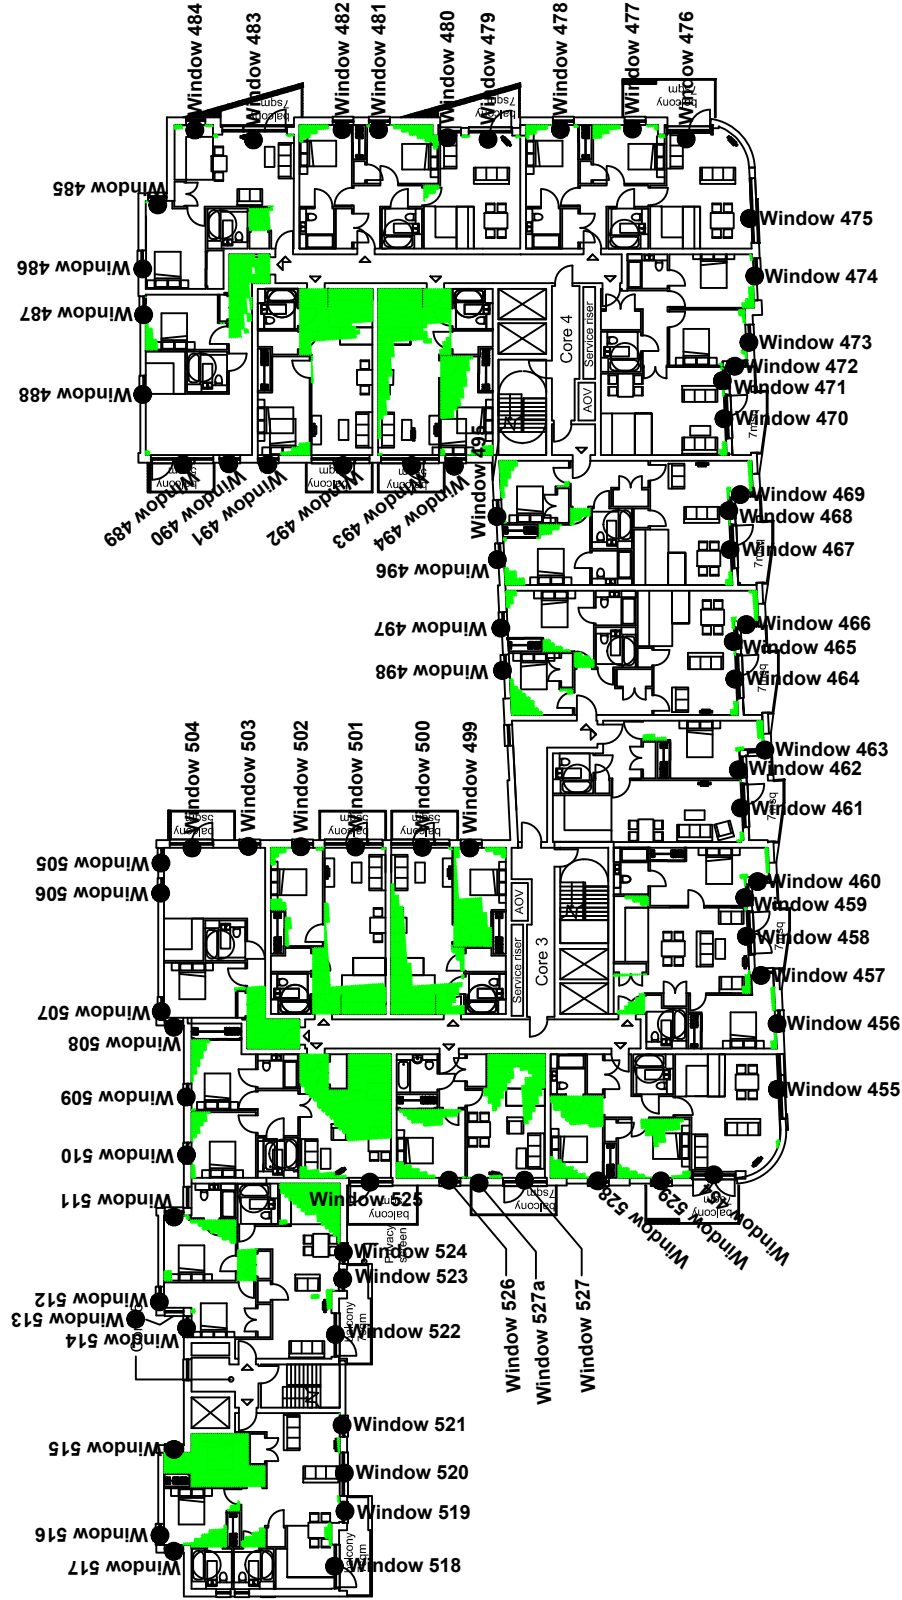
Window 484
Window 483
Window 482
Window 481
Window 480
Window 479
Window 478
Window 477
Window 476
balcony 7sqm
balcony 7sqm
balcony
Window 485
Window 475
Window 486
Window 474
Window 487
Window 473
Window 472
Window 471
Window 488
Window 470
Core 4
Service riser
AOV
Window 489
Window 490
Window 491
Window 492
Window 493
Window 494
Window 495
balcony
balcony
Window 469
Window 468
Window 467
Window 496
Window 466
Window 497
Window 465
Window 498
Window 464
Window 463
Window 462
Window 504
Window 503
Window 502
Window 501
Window 500
Window 499
Window 461
balcony 5sqm
balcony 5sqm
balcony 5sqm
Window 505
Window 460
Window 506
Window 459
Window 458
AOV
Core 3
Service riser
Window 457
Window 507
Window 456
Window 508
Window 509
Window 455
Window 510
Window 511
Window 525
balcony
balcony 7sqm
Window 528
Window 529
Window 530
balcony
Privacy screen
Window 524
Window 523
Window 512
Window 513
Window 514
Window 522
balcony 5sqm
Window 526
Window 527a
Window 527
Window 521
Window 515
Window 520
Window 519
Window 516
Window 517
Window 518
balcony 5sqm